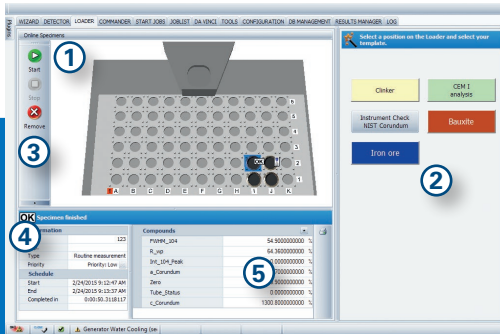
WIZARD DETECTOR LOADER COMMANDER START JOBS JOBLIST DA VINCI TOOLS CONFIGURATION DB MANAGEMENT RESULTS MANAGER LOG

Plugins

Online Specimens

1

Start

Stop

Remove

3

6
5
4
3
2
1

A B C D E F G H I J K

OK

Select a position on the Loader and select your template.

Clinker

CEM I analysis

Instrument Check NIST Corundum

Bauxite

Iron ore

2

OK Specimens finished

4

Information

123

Type Routine measurement

Priority Priority: Low

Schedule

Start 2/24/2015 9:12:47 AM

End 2/24/2015 9:13:37 AM

Completed in 0:00:50.3118117

Compounds

| | | |
|---|---|---|
| FWHM_104 | 54.5000000000 | % |
| R_wp | 64.3600000000 | % |
| Int_104_Peak | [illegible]0000000000 | % |
| a_Corundum | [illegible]0000000000 | % |
| Zero | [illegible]0000000000 | % |
| Tube_Status | 0.0000000000 | % |
| c_Corundum | 1300.8000000000 | % |

5

Generator Water Cooling (se